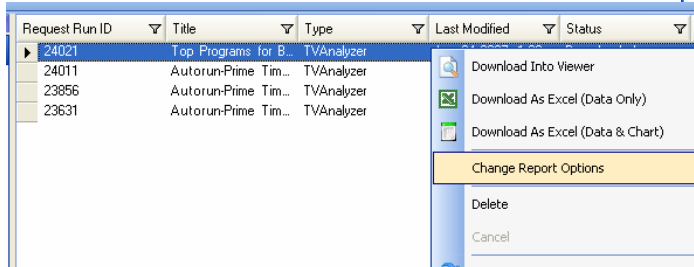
| Request Run ID | Title | Type | Last Modified | Status |
|---|---|---|---|---|
| 24021 | Top Programs for B... | TVAnalyzer | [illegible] | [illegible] |
| 24011 | Autorun-Prime Tim... | TVAnalyzer | | |
| 23856 | Autorun-Prime Tim... | TVAnalyzer | | |
| 23631 | Autorun-Prime Tim... | TVAnalyzer | | |

Download Into Viewer
Download As Excel (Data Only)
Download As Excel (Data & Chart)
Change Report Options
Delete
Cancel